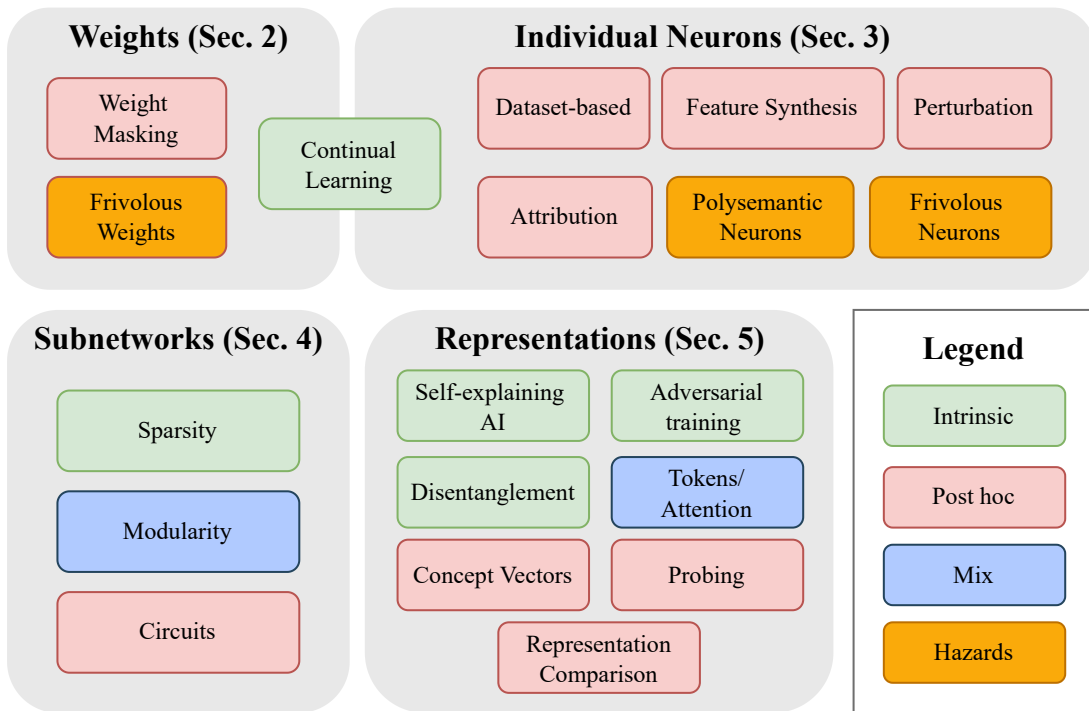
Weights (Sec. 2)

Weight Masking

Frivolous Weights

Continual Learning

Individual Neurons (Sec. 3)

Dataset-based

Feature Synthesis

Perturbation

Attribution

Polysemantic Neurons

Frivolous Neurons

Subnetworks (Sec. 4)

Sparsity

Modularity

Circuits

Representations (Sec. 5)

Self-explaining AI

Adversarial training

Disentanglement

Tokens/ Attention

Concept Vectors

Probing

Representation Comparison

Legend

Intrinsic

Post hoc

Mix

Hazards